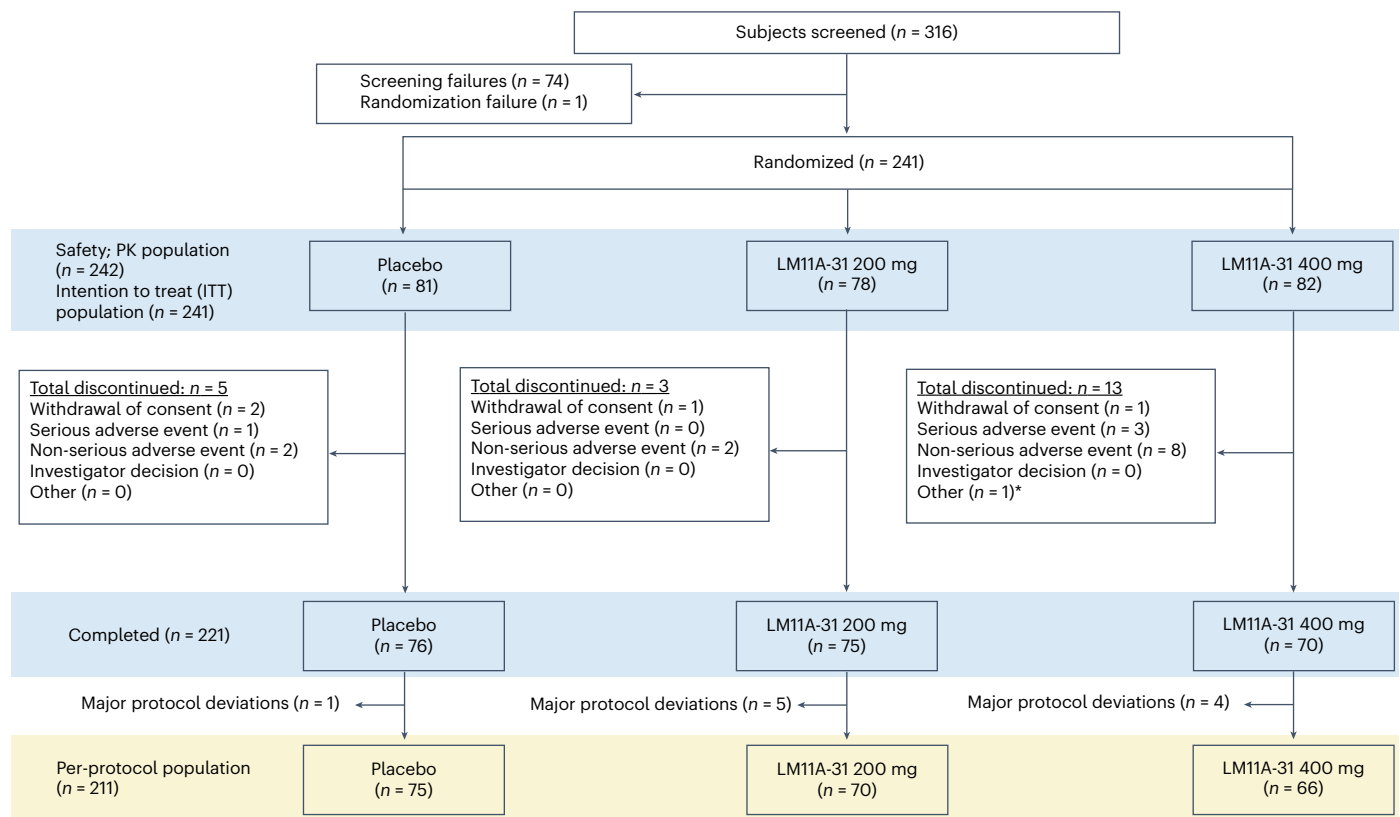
Subjects screened ($n$ = 316)

Screening failures ($n$ = 74)
Randomization failure ($n$ = 1)

Randomized ($n$ = 241)

Safety; PK population ($n$ = 242)
Intention to treat (ITT) population ($n$ = 241)

Placebo
($n$ = 81)

LM11A-31 200 mg
($n$ = 78)

LM11A-31 400 mg
($n$ = 82)

Total discontinued: $n$ = 5
Withdrawal of consent ($n$ = 2)
Serious adverse event ($n$ = 1)
Non-serious adverse event ($n$ = 2)
Investigator decision ($n$ = 0)
Other ($n$ = 0)

Total discontinued: $n$ = 3
Withdrawal of consent ($n$ = 1)
Serious adverse event ($n$ = 0)
Non-serious adverse event ($n$ = 2)
Investigator decision ($n$ = 0)
Other ($n$ = 0)

Total discontinued: $n$ = 13
Withdrawal of consent ($n$ = 1)
Serious adverse event ($n$ = 3)
Non-serious adverse event ($n$ = 8)
Investigator decision ($n$ = 0)
Other ($n$ = 1)*

Completed ($n$ = 221)

Placebo
($n$ = 76)

LM11A-31 200 mg
($n$ = 75)

LM11A-31 400 mg
($n$ = 70)

Major protocol deviations ($n$ = 1)

Major protocol deviations ($n$ = 5)

Major protocol deviations ($n$ = 4)

Per-protocol population
($n$ = 211)

Placebo
($n$ = 75)

LM11A-31 200 mg
($n$ = 70)

LM11A-31 400 mg
($n$ = 66)